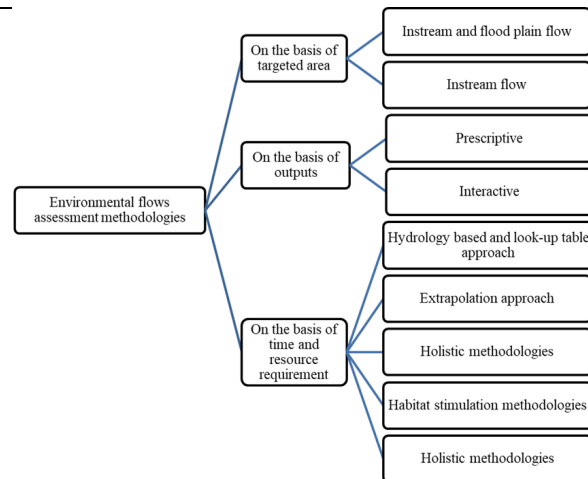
Environmental flows assessment methodologies

On the basis of targeted area

Instream and flood plain flow

Instream flow

On the basis of outputs

Prescriptive

Interactive

On the basis of time and resource requirement

Hydrology based and look-up table approach

Extrapolation approach

Holistic methodologies

Habitat stimulation methodologies

Holistic methodologies